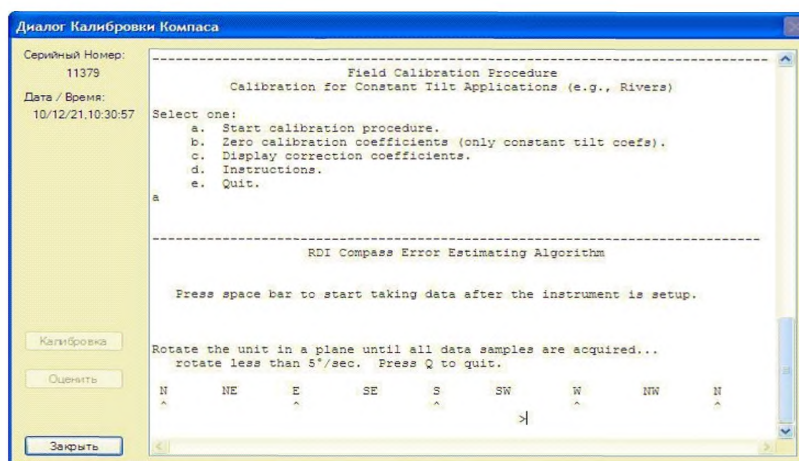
Диалог Калибровки Компаса

Серийный Номер:
11379
Дата / Время:
10/12/21,10:30:57

Field Calibration Procedure
Calibration for Constant Tilt Applications (e.g., Rivers)

Select one:
a. Start calibration procedure.
b. Zero calibration coefficients (only constant tilt coefs).
c. Display correction coefficients.
d. Instructions.
e. Quit.
a

RDI Compass Error Estimating Algorithm

Press space bar to start taking data after the instrument is setup.

Rotate the unit in a plane until all data samples are acquired...
rotate less than 5°/sec. Press Q to quit.

N NE E SE S SW W NW N
^ ^ ^ ^ ^
>

Калибровка
Оценить
Закрыть